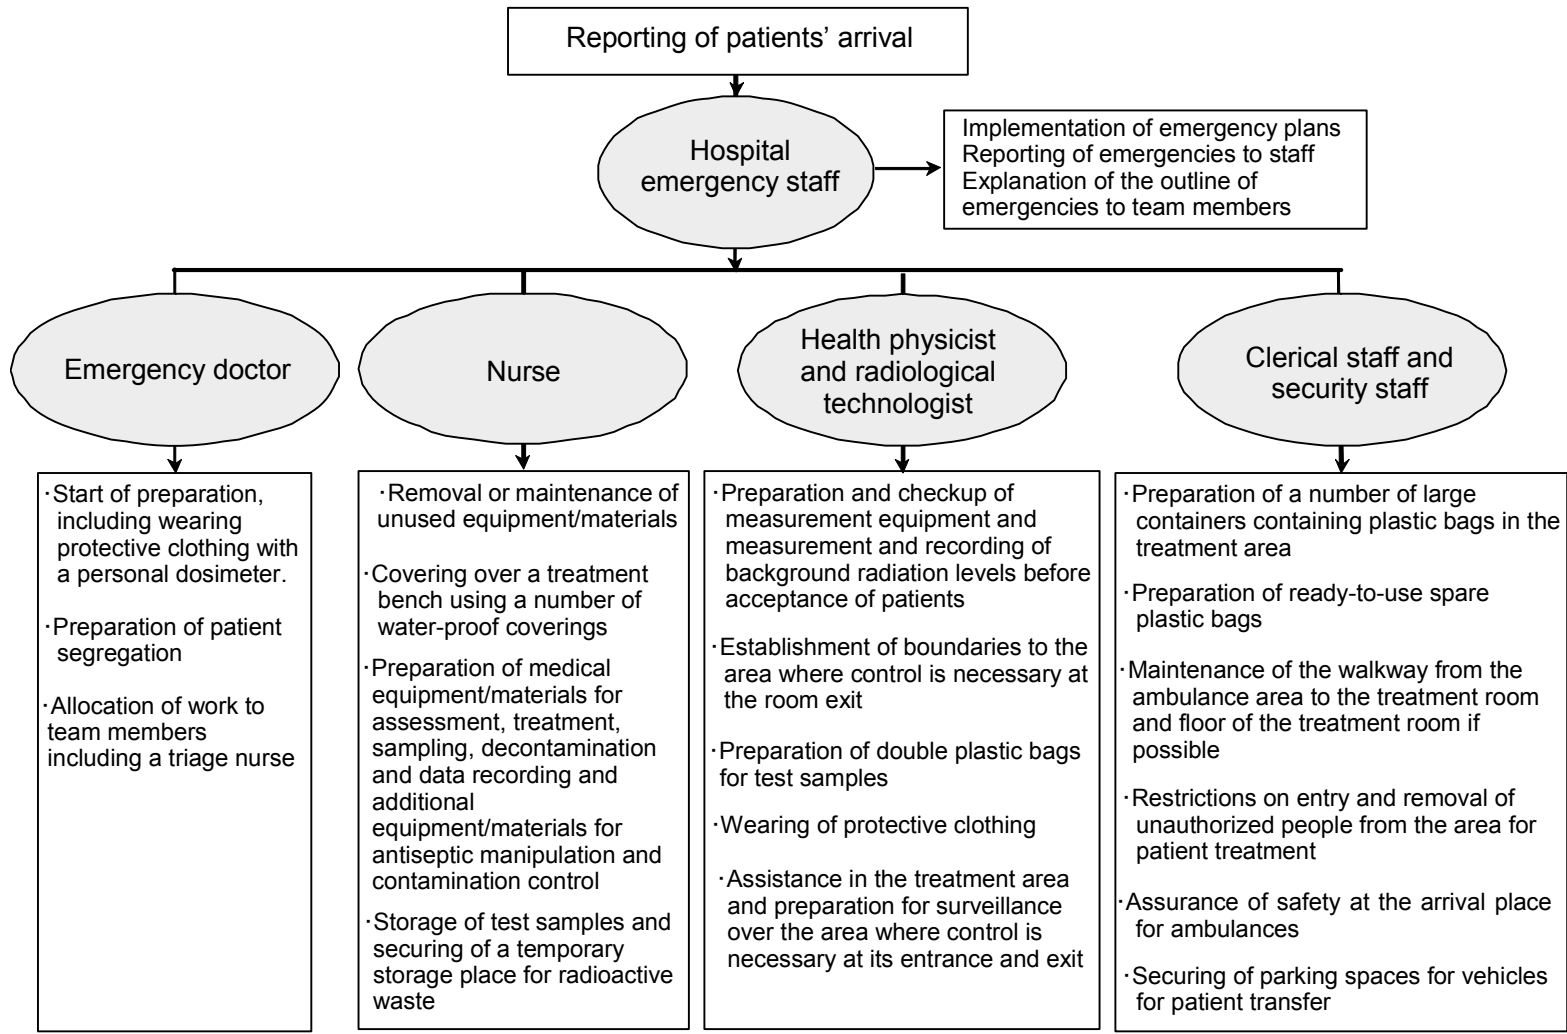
Reporting of patients' arrival

Hospital emergency staff

Implementation of emergency plans
Reporting of emergencies to staff
Explanation of the outline of emergencies to team members

Emergency doctor

·Start of preparation, including wearing protective clothing with a personal dosimeter.

·Preparation of patient segregation

·Allocation of work to team members including a triage nurse

Nurse

·Removal or maintenance of unused equipment/materials

·Covering over a treatment bench using a number of water-proof coverings

·Preparation of medical equipment/materials for assessment, treatment, sampling, decontamination and data recording and additional equipment/materials for antiseptic manipulation and contamination control

·Storage of test samples and securing of a temporary storage place for radioactive waste

Health physicist and radiological technologist

·Preparation and checkup of measurement equipment and measurement and recording of background radiation levels before acceptance of patients

·Establishment of boundaries to the area where control is necessary at the room exit

·Preparation of double plastic bags for test samples

·Wearing of protective clothing

·Assistance in the treatment area and preparation for surveillance over the area where control is necessary at its entrance and exit

Clerical staff and security staff

·Preparation of a number of large containers containing plastic bags in the treatment area

·Preparation of ready-to-use spare plastic bags

·Maintenance of the walkway from the ambulance area to the treatment room and floor of the treatment room if possible

·Restrictions on entry and removal of unauthorized people from the area for patient treatment

·Assurance of safety at the arrival place for ambulances

·Securing of parking spaces for vehicles for patient transfer